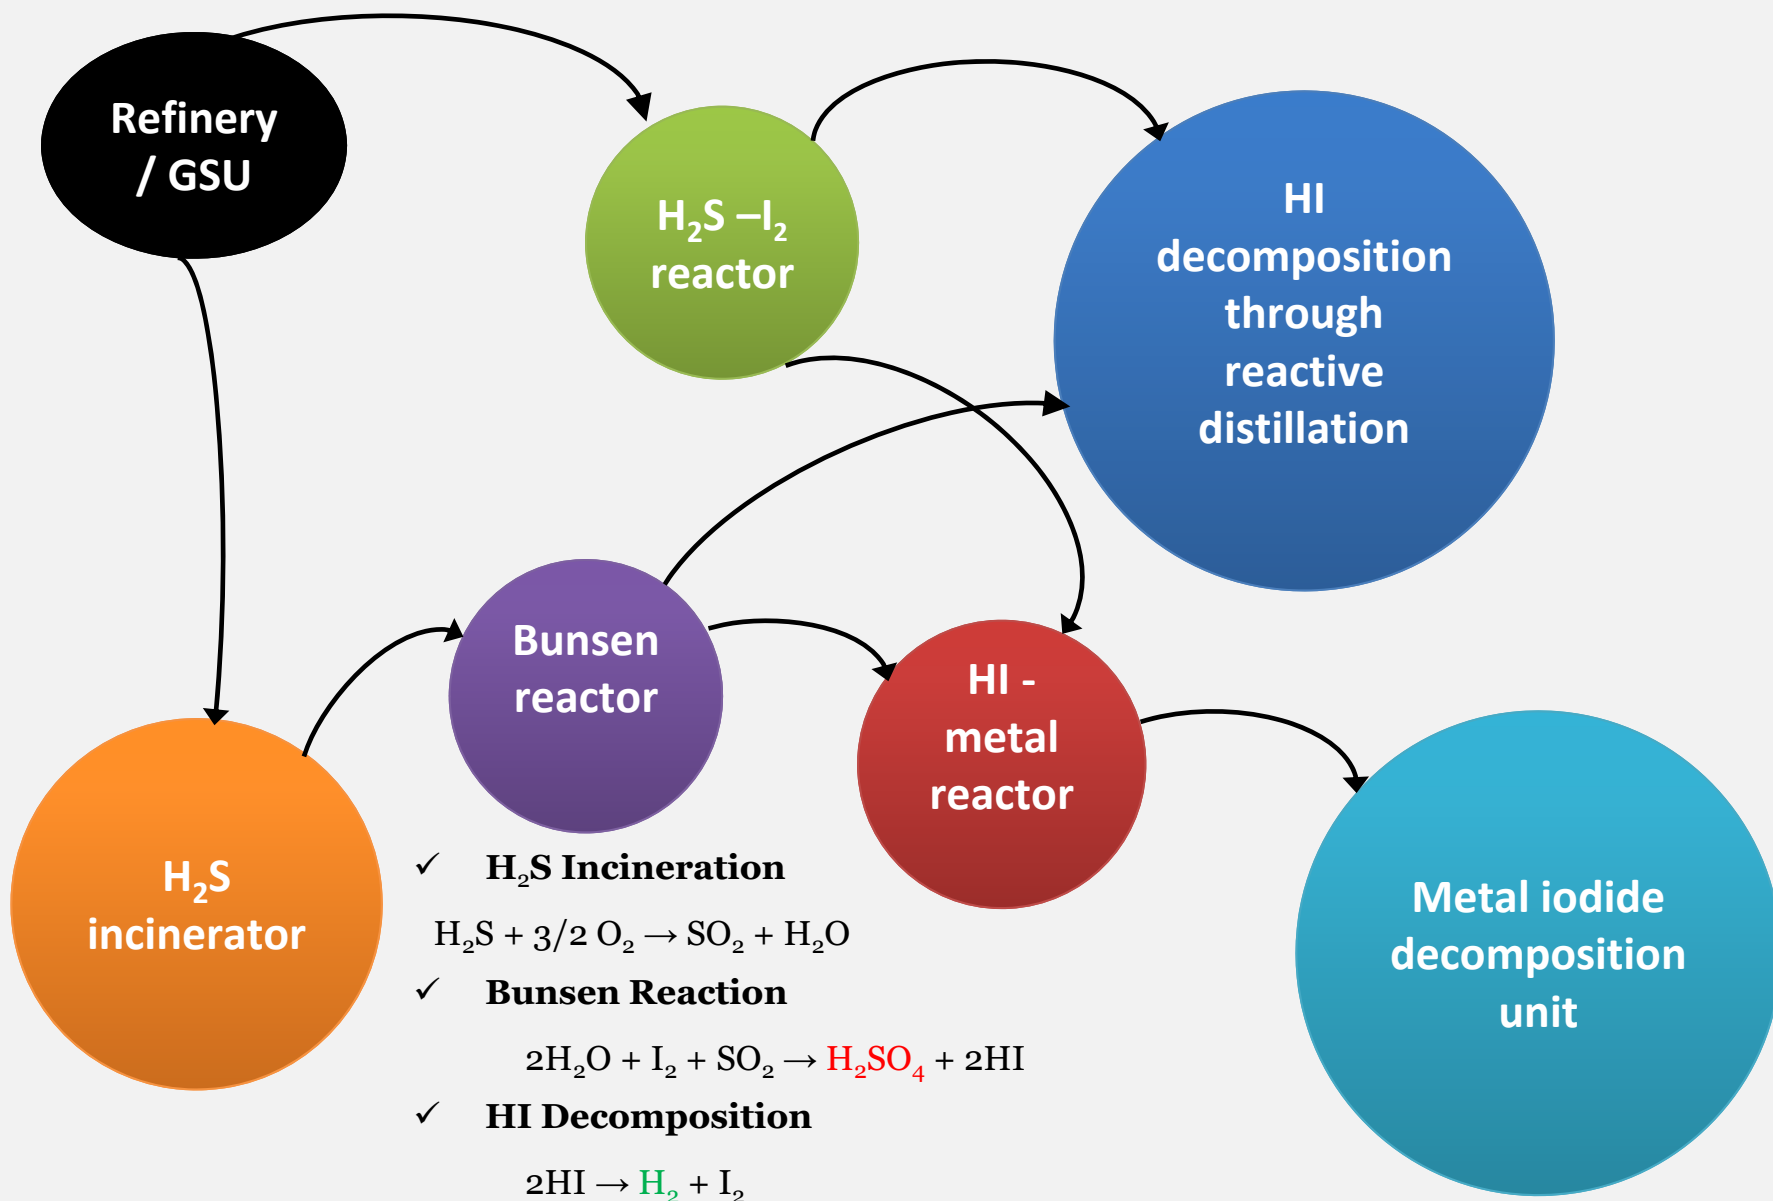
Refinery / GSU

$H_2S$ –$I_2$ reactor

HI decomposition through reactive distillation

Bunsen reactor

HI - metal reactor

$H_2S$ incinerator

Metal iodide decomposition unit

✓ $H_2S$ Incineration

$H_2S + 3/2\ O_2 \rightarrow SO_2 + H_2O$

✓ Bunsen Reaction

$2H_2O + I_2 + SO_2 \rightarrow H_2SO_4 + 2HI$

✓ HI Decomposition

$2HI \rightarrow H_2 + I_2$